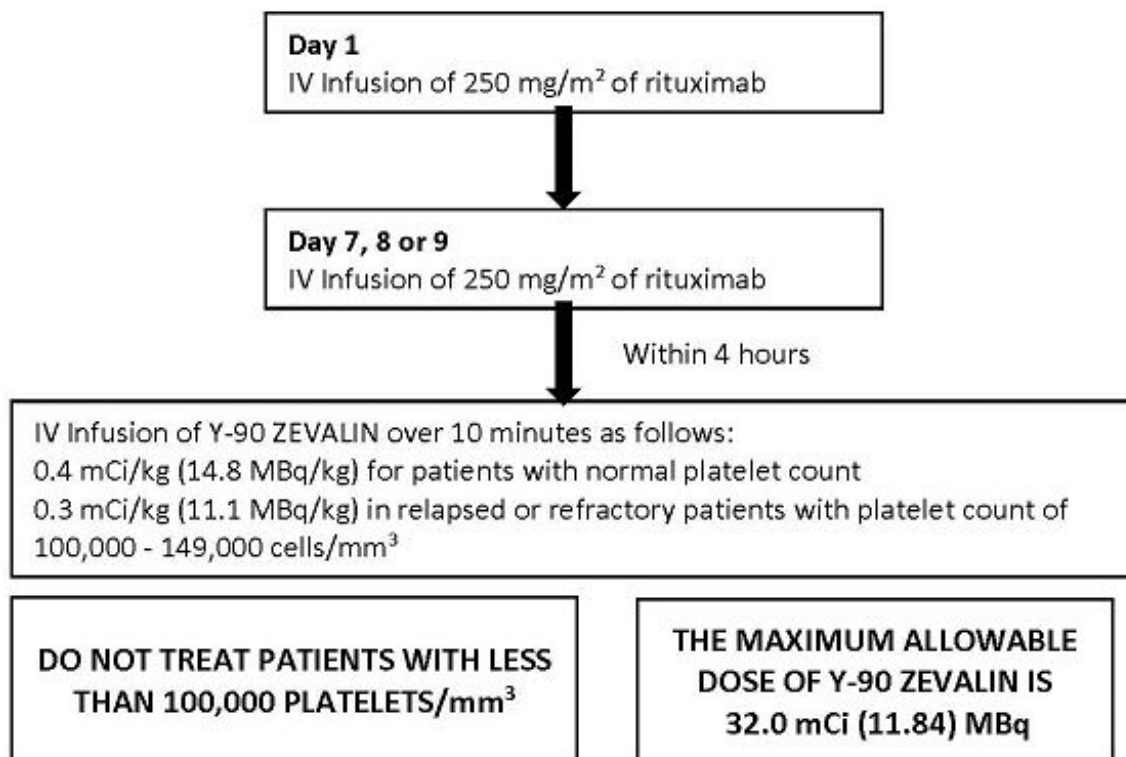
**Day 1**
IV Infusion of 250 mg/m$^2$ of rituximab

**Day 7, 8 or 9**
IV Infusion of 250 mg/m$^2$ of rituximab

Within 4 hours

IV Infusion of Y-90 ZEVALIN over 10 minutes as follows:
0.4 mCi/kg (14.8 MBq/kg) for patients with normal platelet count
0.3 mCi/kg (11.1 MBq/kg) in relapsed or refractory patients with platelet count of 100,000 - 149,000 cells/mm$^3$

**DO NOT TREAT PATIENTS WITH LESS THAN 100,000 PLATELETS/mm$^3$**

**THE MAXIMUM ALLOWABLE DOSE OF Y-90 ZEVALIN IS 32.0 mCi (11.84) MBq**